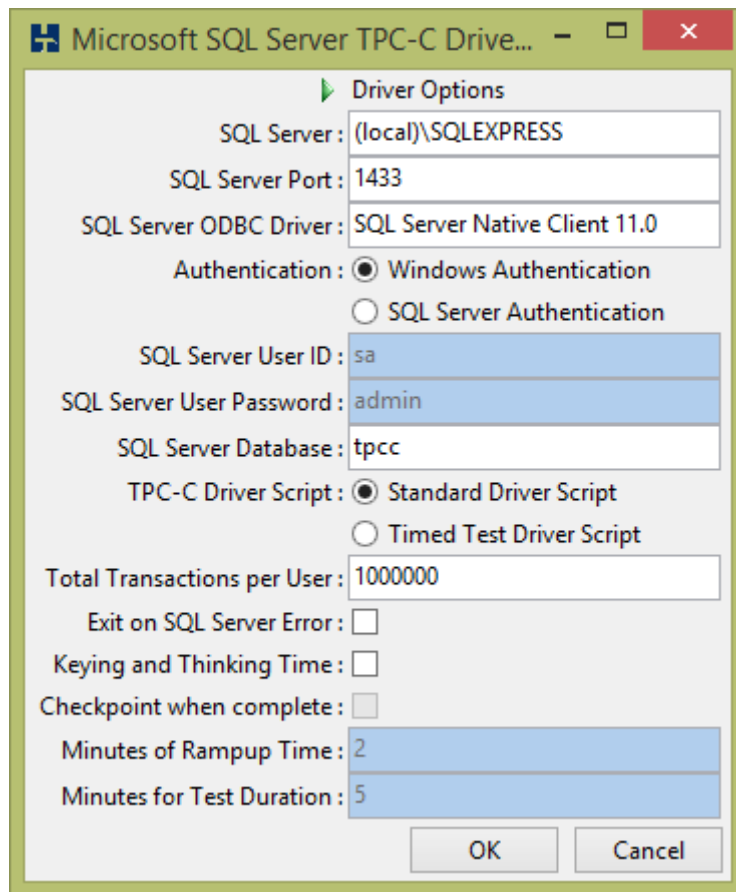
Microsoft SQL Server TPC-C Drive...

Driver Options

SQL Server : (local)\SQLEXPRESS

SQL Server Port : 1433

SQL Server ODBC Driver : SQL Server Native Client 11.0

Authentication : Windows Authentication

SQL Server Authentication

SQL Server User ID : sa

SQL Server User Password : admin

SQL Server Database : tpcc

TPC-C Driver Script : Standard Driver Script

Timed Test Driver Script

Total Transactions per User : 1000000

Exit on SQL Server Error :

Keying and Thinking Time :

Checkpoint when complete :

Minutes of Rampup Time : 2

Minutes for Test Duration : 5

OK

Cancel